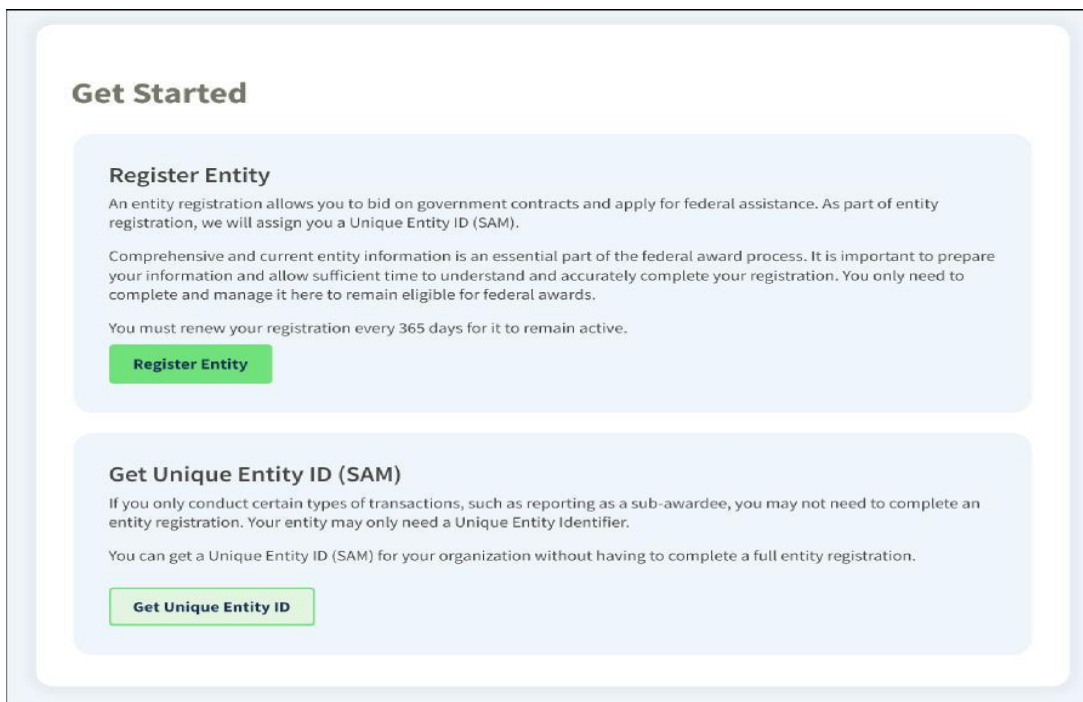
Get Started

Register Entity

An entity registration allows you to bid on government contracts and apply for federal assistance. As part of entity registration, we will assign you a Unique Entity ID (SAM).

Comprehensive and current entity information is an essential part of the federal award process. It is important to prepare your information and allow sufficient time to understand and accurately complete your registration. You only need to complete and manage it here to remain eligible for federal awards.

You must renew your registration every 365 days for it to remain active.

Register Entity

Get Unique Entity ID (SAM)

If you only conduct certain types of transactions, such as reporting as a sub-awardee, you may not need to complete an entity registration. Your entity may only need a Unique Entity Identifier.

You can get a Unique Entity ID (SAM) for your organization without having to complete a full entity registration.

Get Unique Entity ID